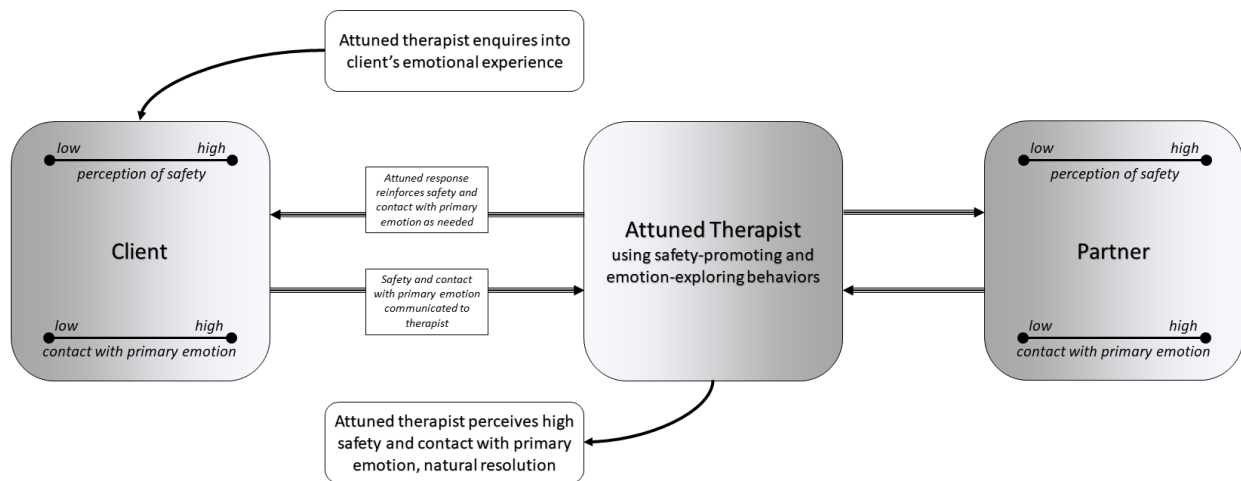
Attuned therapist enquires into client's emotional experience

low high
perception of safety

Client

low high
contact with primary emotion

Attuned response reinforces safety and contact with primary emotion as needed

Safety and contact with primary emotion communicated to therapist

Attuned Therapist
using safety-promoting and emotion-exploring behaviors

low high
perception of safety

Partner

low high
contact with primary emotion

Attuned therapist perceives high safety and contact with primary emotion, natural resolution